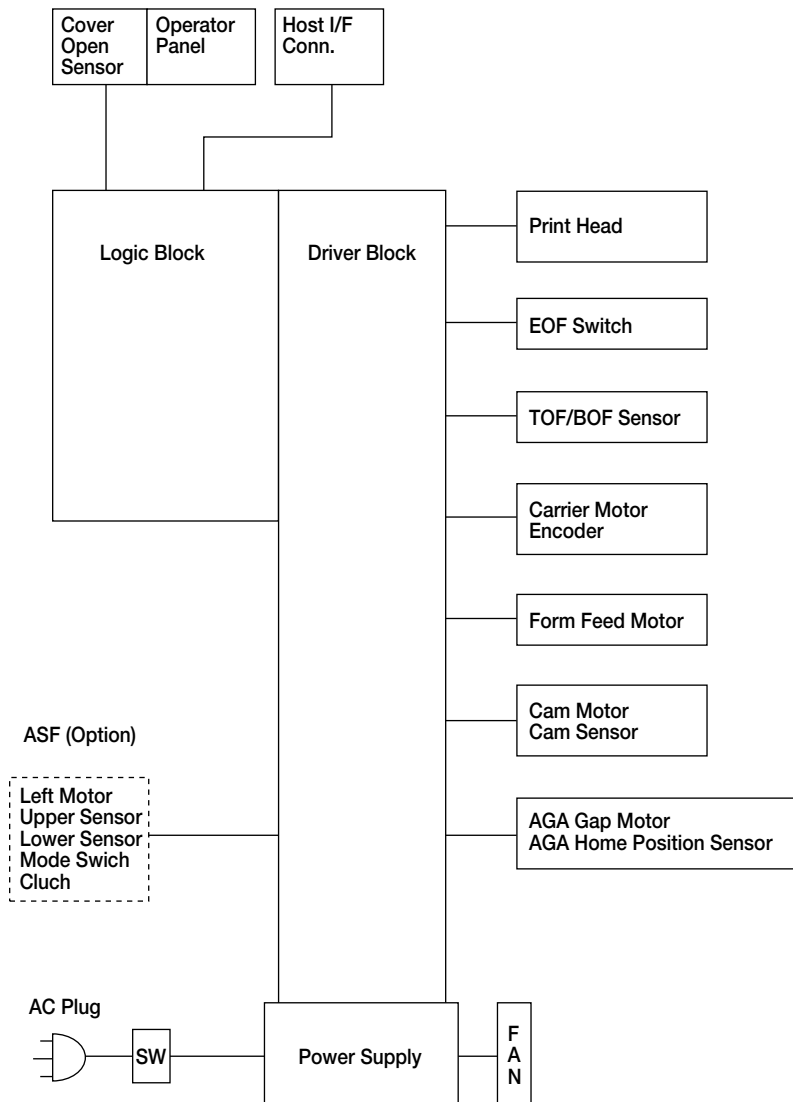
Cover Open Sensor

Operator Panel

Host I/F Conn.

Logic Block

Driver Block

Print Head

EOF Switch

TOF/BOF Sensor

Carrier Motor Encoder

Form Feed Motor

Cam Motor Cam Sensor

ASF (Option)

Left Motor Upper Sensor Lower Sensor Mode Swich Cluch

AGA Gap Motor AGA Home Position Sensor

AC Plug

SW

Power Supply

F A N